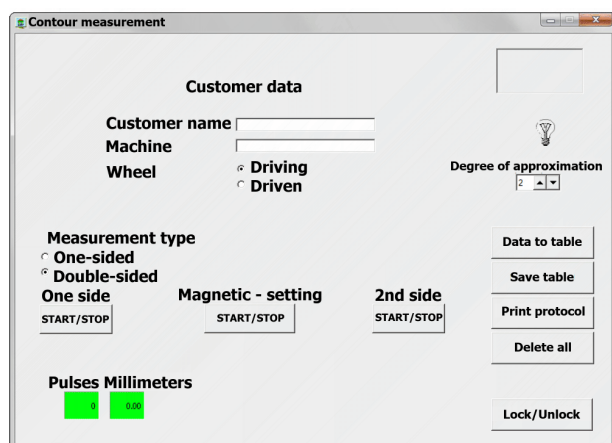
Contour measurement

Customer data

Customer name
Machine
Wheel
Driving
Driven

Degree of approximation
2

Measurement type
One-sided
Double-sided

One side
START/STOP

Magnetic - setting
START/STOP

2nd side
START/STOP

Data to table
Save table
Print protocol
Delete all

Pulses Millimeters
0
0.00

Lock/Unlock